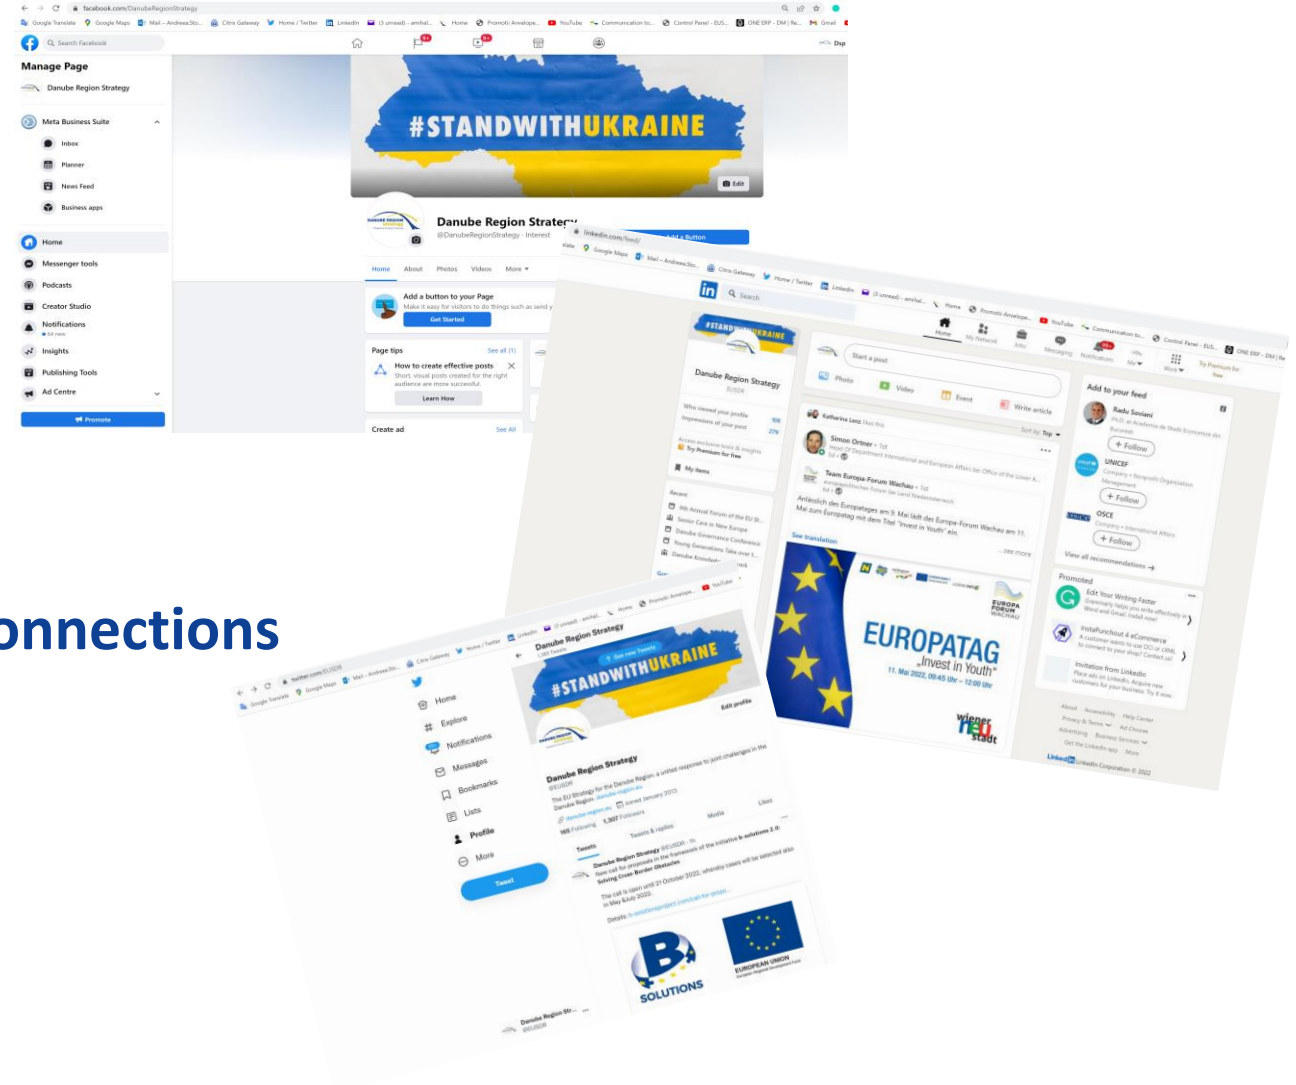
facebook.com/DanubeRegionStrategy

Google Translate Google Maps Mail – Andreea Sto... Citrix Gateway Home / Twitter LinkedIn (3 unread) - amihal... Home Promoti Anvelope... YouTube Communication to... Control Panel - EUS... ONE ERP - DM | Re... Gmail

Search Facebook

Manage Page

Danube Region Strategy

Meta Business Suite

Inbox

Planner

News Feed

Business apps

Home

Messenger tools

Podcasts

Creator Studio

Notifications

Insights

Publishing Tools

Ad Centre

Promote

#STANDWITHUKRAINE

Edit

Danube Region Strategy

@DanubeRegionStrategy · Interest

Add a Button

Home About Photos Videos More

Add a button to your Page

Make it easy for visitors to do things such as send y

Get Started

Page tips See all

How to create effective posts

Short, visual posts created for the right audience are more successful.

Learn How

Create ad See All

linkedin.com/feed/

Search

Home My Network Jobs Messaging Notifications Me Work Try Premium for free

Danube Region Strategy

Who viewed your profile

Impressions of your post

Try Premium for free

My items

Recent

Start a post

Photo Video Event Write article

Sort by: Top

Katharina Lenz likes this

Simon Ortner

Team Europa-Forum Wachau

Anlässlich des Europatages am 9. Mai lädt das Europa-Forum Wachau am 11. Mai zum Europatag mit dem Titel "Invest in Youth" ein.

See translation

...see more

EUROPATAG

„Invest in Youth"

11. Mai 2022, 09:45 Uhr – 12:00 Uhr

EUROPA FORUM WACHAU

wiener neustadt

Add to your feed

Radu Soviani

+ Follow

UNICEF

Company • Nonprofit Organization Management

+ Follow

OSCE

Company • International Affairs

+ Follow

View all recommendations →

Promoted

Edit Your Writing Faster

InstaPurchout 4 eCommerce

Invitation from LinkedIn

About Accessibility Help Center Privacy & Terms Ad Choices Advertising Business Services Get the LinkedIn app More

LinkedIn Corporation © 2022

onnections

twitter.com/EUSDR

Home

Explore

Notifications

Messages

Bookmarks

Lists

Profile

More

Tweet

Danube Region Strategy

#STANDWITHUKRAINE

Edit profile

Danube Region Strategy

@EUSDR

The EU Strategy for the Danube Region: a united response to joint challenges in the Danube Region. danube-region.eu

Joined January 2013

166 Following 1,307 Followers

Tweets Tweets & replies Media Likes

Danube Region Strategy @EUSDR

New call for proposals in the framework of the initiative b-solutions 2.0: Solving Cross-Border Obstacles

The call is open until 21 October 2022, whereby cases will be selected also in May & July 2022.

Details:

B SOLUTIONS

EUROPEAN UNION

Danube Region Str...
@EUSDR